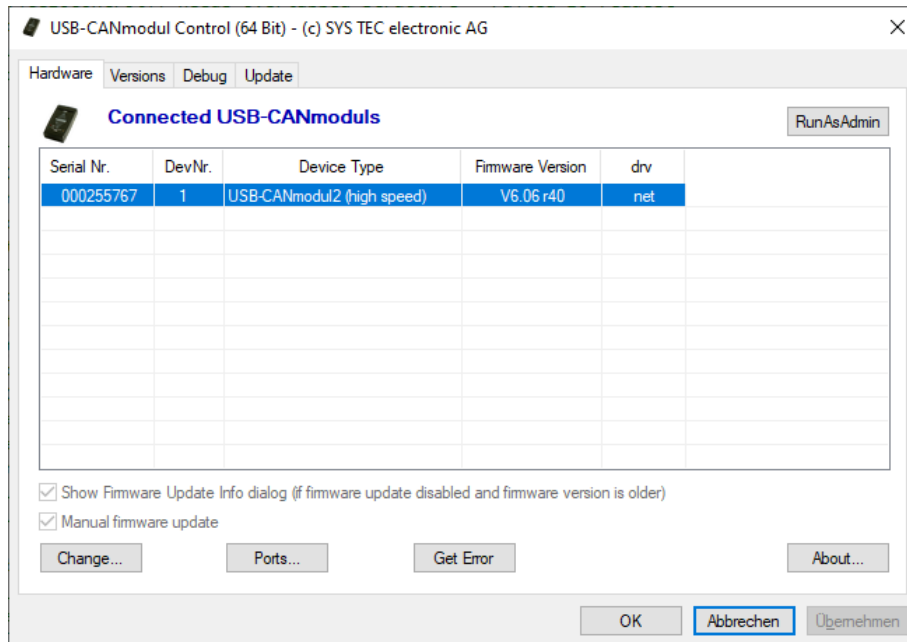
USB-CANmodul Control (64 Bit) - (c) SYS TEC electronic AG

Hardware | Versions | Debug | Update

Connected USB-CANmoduls

RunAsAdmin

| Serial Nr. | DevNr. | Device Type | Firmware Version | drv |
|---|---|---|---|---|
| 000255767 | 1 | USB-CANmodul2 (high speed) | V6.06 r40 | net |

Show Firmware Update Info dialog (if firmware update disabled and firmware version is older)

Manual firmware update

Change... Ports... Get Error About...

OK Abbrechen Übernehmen